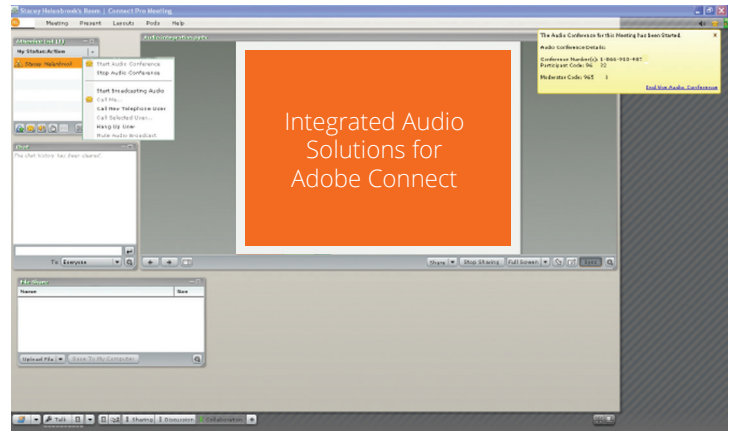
Stacey Helenbrook's Room | Connect Pro Meeting

Meeting Present Layouts Pods Help

Attendee List (1)

My Status: Active

Stacey Helenbrook

Start Audio Conference
Stop Audio Conference
Start Broadcasting Audio
Call Me...
Call New Telephone User
Call Selected User...
Hang Up User
Mute Audio Broadcast

Chat

The chat history has been cleared.

To Everyone

Integrated Audio Solutions for Adobe Connect

Share Stop Sharing Full Screen

File Share

Name Size

Upload File Save To My Computer

The Audio Conference for this Meeting has Been Started.

Audio Conference Details:

Conference Number(s): 1-866-910-487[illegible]
Participant Code: 96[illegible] 32

Moderator Code: 965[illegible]

End the Audio Conference

Talk Sharing Discussion Collaboration